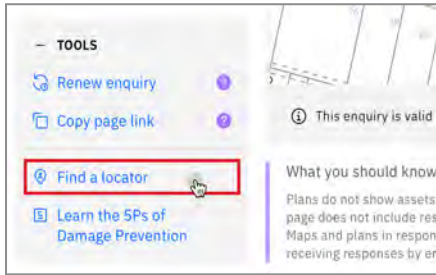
– TOOLS

Renew enquiry

Copy page link

Find a locator

Learn the 5Ps of Damage Prevention

This enquiry is valid

What you should know

Plans do not show assets
page does not include res
Maps and plans in respon
receiving responses by e